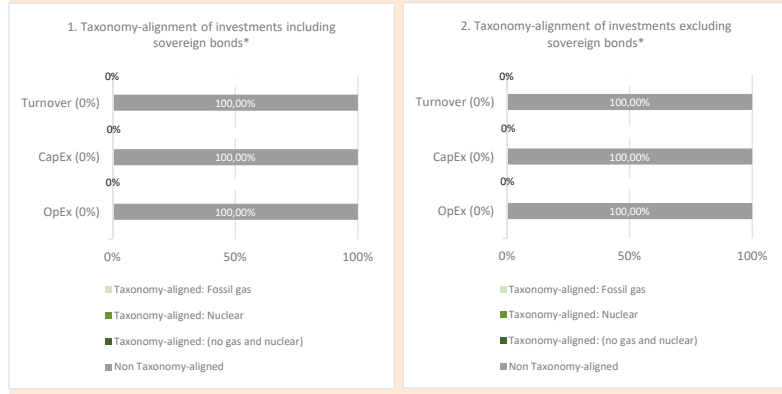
1. Taxonomy-alignment of investments including sovereign bonds*

0%
Turnover (0%) 100,00%
0%
CapEx (0%) 100,00%
0%
OpEx (0%) 100,00%

0% 50% 100%

Taxonomy-aligned: Fossil gas
Taxonomy-aligned: Nuclear
Taxonomy-aligned: (no gas and nuclear)
Non Taxonomy-aligned

2. Taxonomy-alignment of investments excluding sovereign bonds*

0%
Turnover (0%) 100,00%
0%
CapEx (0%) 100,00%
0%
OpEx (0%) 100,00%

0% 50% 100%

Taxonomy-aligned: Fossil gas
Taxonomy-aligned: Nuclear
Taxonomy-aligned: (no gas and nuclear)
Non Taxonomy-aligned